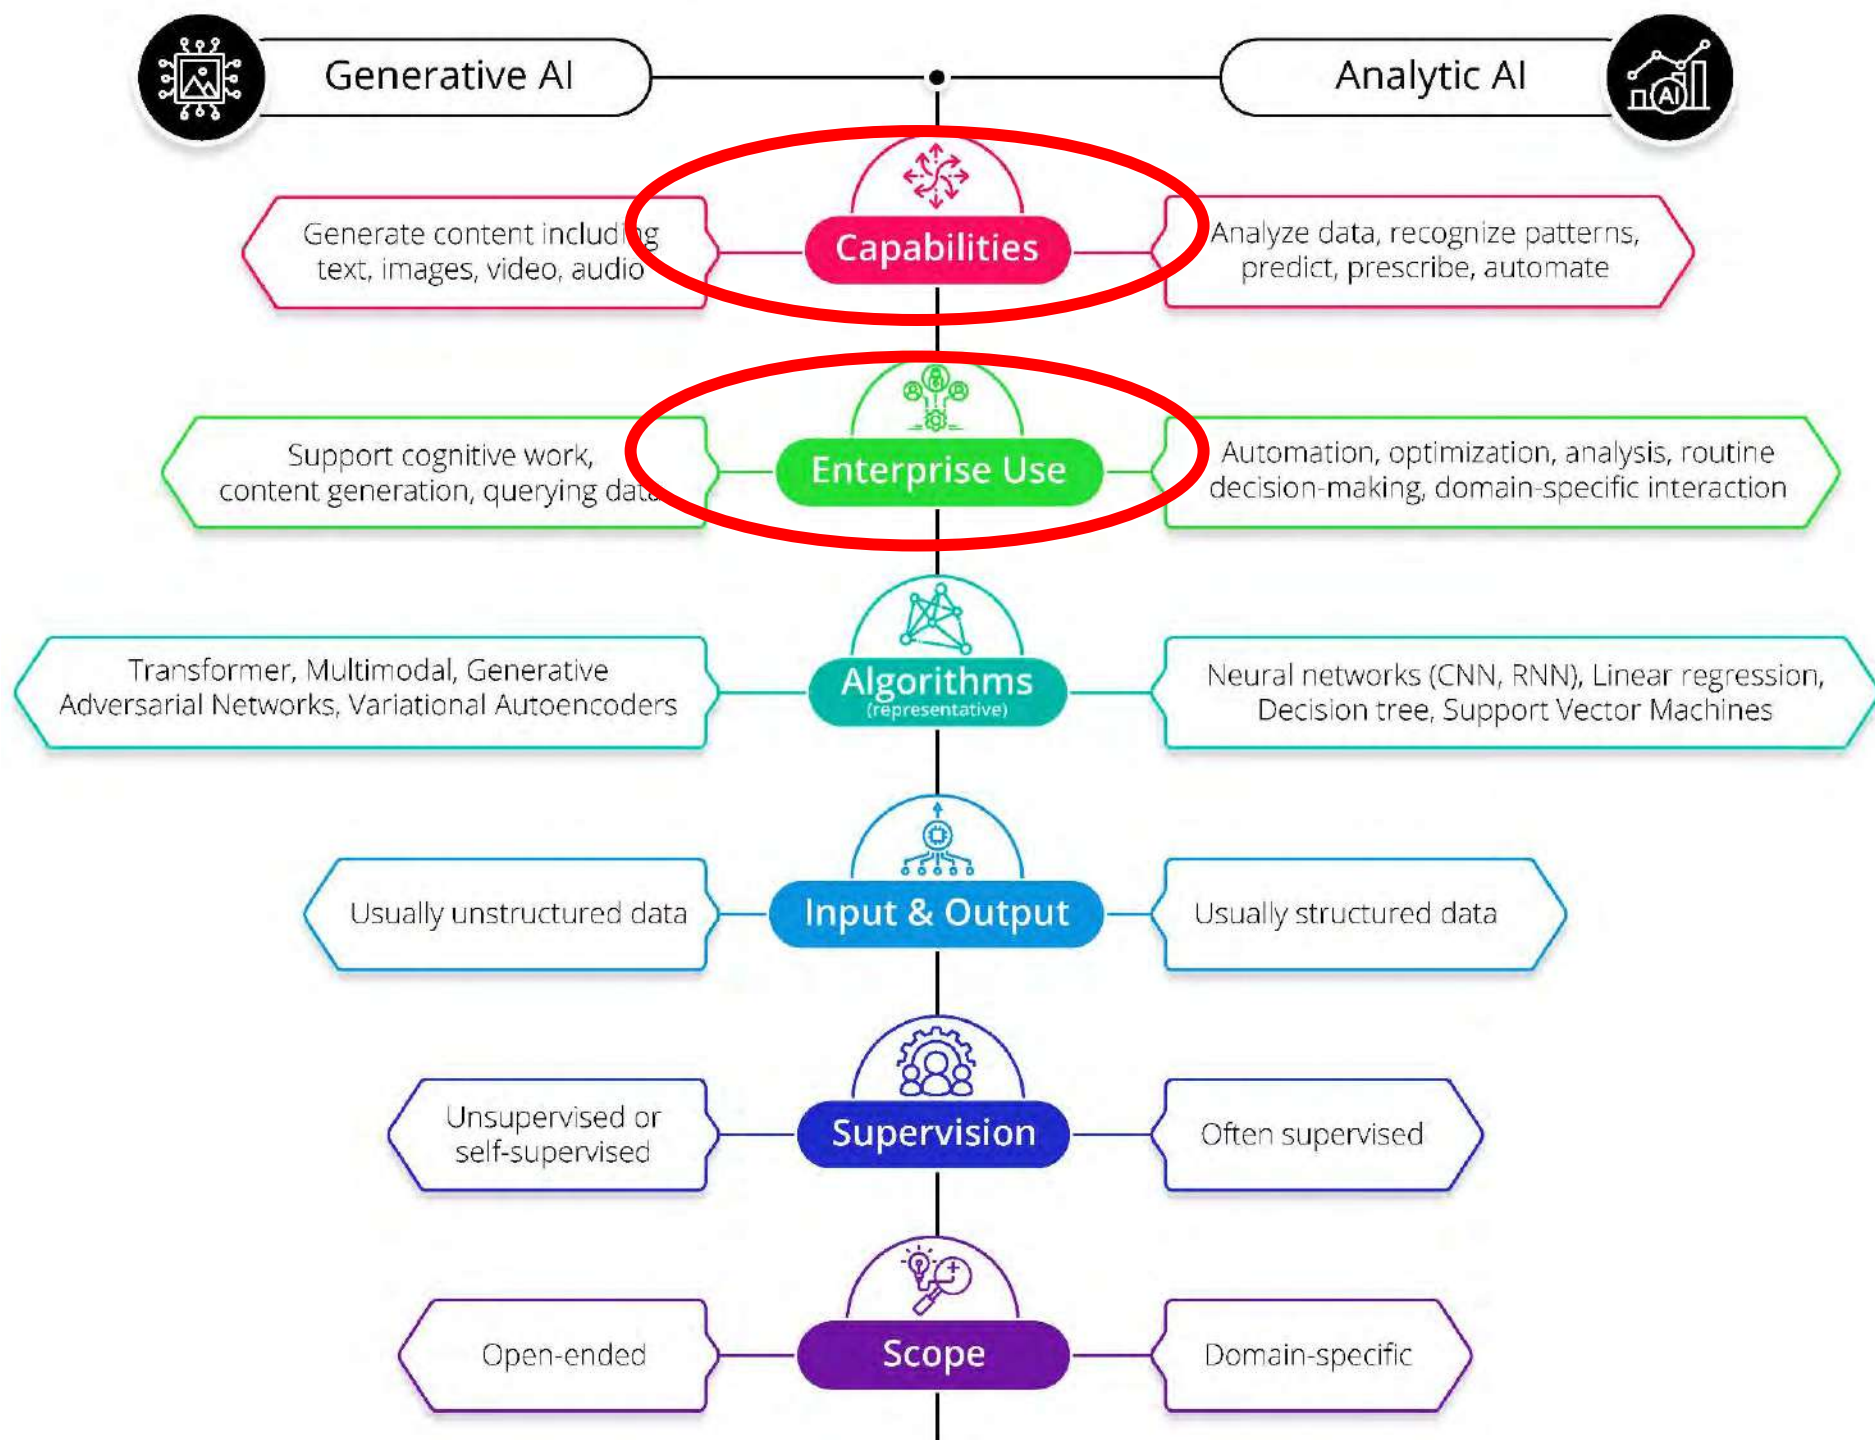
Generative AI

Analytic AI

Generate content including text, images, video, audio

Capabilities

Analyze data, recognize patterns, predict, prescribe, automate

Support cognitive work, content generation, querying data

Enterprise Use

Automation, optimization, analysis, routine decision-making, domain-specific interaction

Transformer, Multimodal, Generative Adversarial Networks, Variational Autoencoders

Algorithms (representative)

Neural networks (CNN, RNN), Linear regression, Decision tree, Support Vector Machines

Usually unstructured data

Input & Output

Usually structured data

Unsupervised or self-supervised

Supervision

Often supervised

Open-ended

Scope

Domain-specific